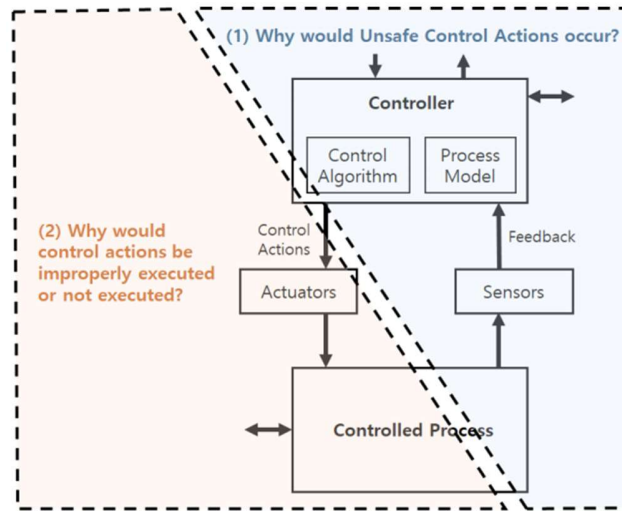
(1) Why would Unsafe Control Actions occur?

Controller

Control Algorithm

Process Model

(2) Why would control actions be improperly executed or not executed?

Control Actions

Feedback

Actuators

Sensors

Controlled Process